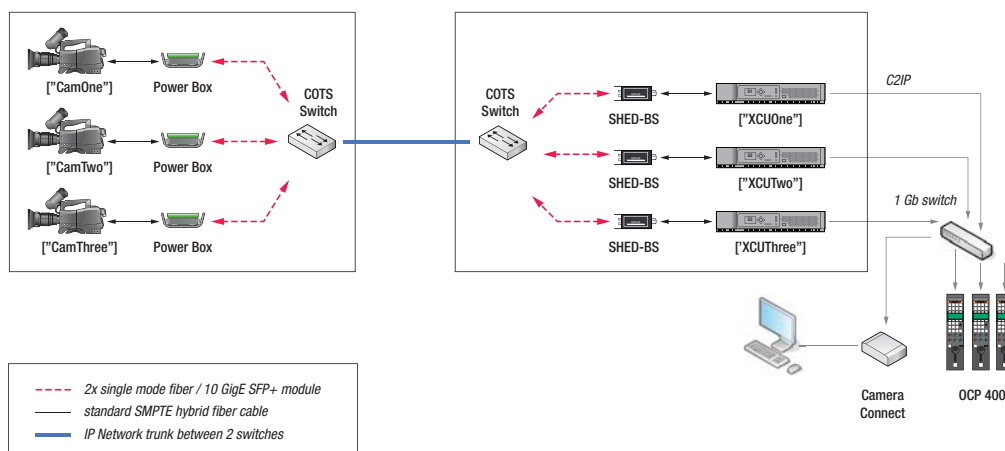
["CamOne"]
Power Box
["CamTwo"]
Power Box
["CamThree"]
Power Box
COTS Switch
COTS Switch
SHED-BS
["XCUOne"]
SHED-BS
["XCUTwo"]
SHED-BS
['XCUThree"]
C2IP
1 Gb switch
Camera Connect
OCP 400

2x single mode fiber / 10 GigE SFP+ module
standard SMPTE hybrid fiber cable
IP Network trunk between 2 switches